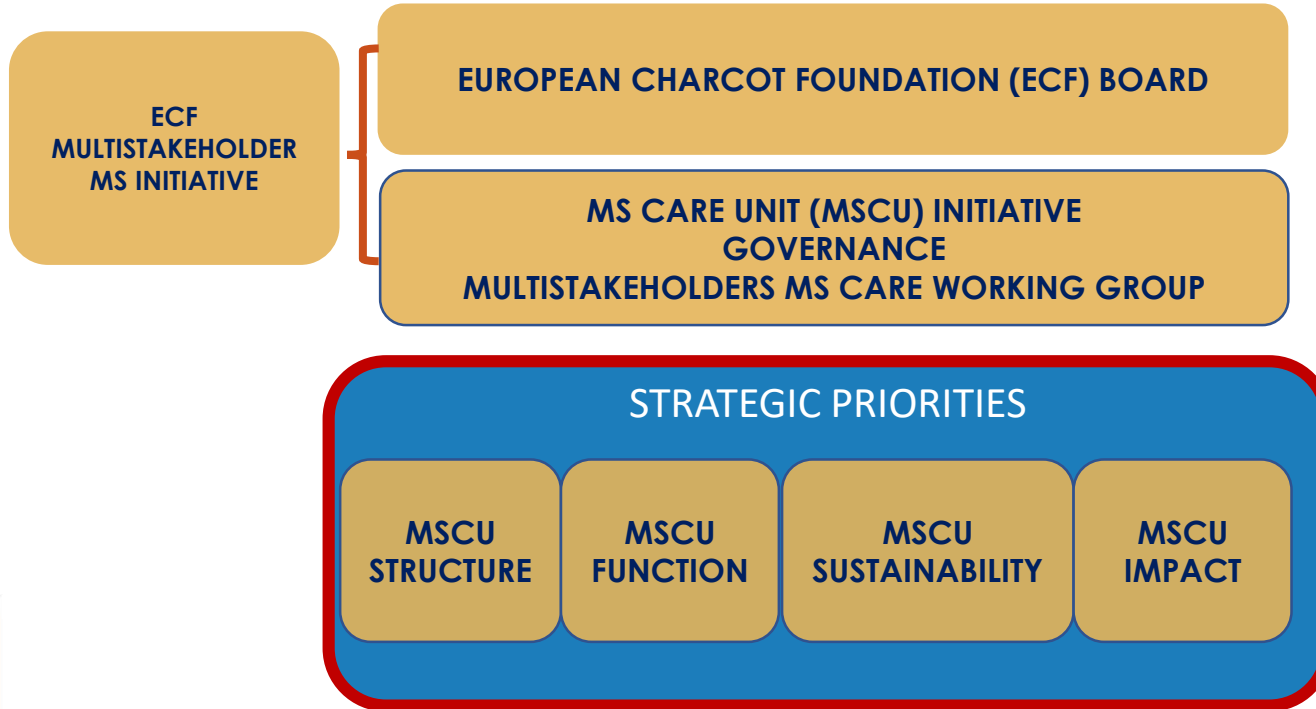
ECF
MULTISTAKEHOLDER
MS INITIATIVE

EUROPEAN CHARCOT FOUNDATION (ECF) BOARD

MS CARE UNIT (MSCU) INITIATIVE
GOVERNANCE
MULTISTAKEHOLDERS MS CARE WORKING GROUP

STRATEGIC PRIORITIES

MSCU
STRUCTURE

MSCU
FUNCTION

MSCU
SUSTAINABILITY

MSCU
IMPACT